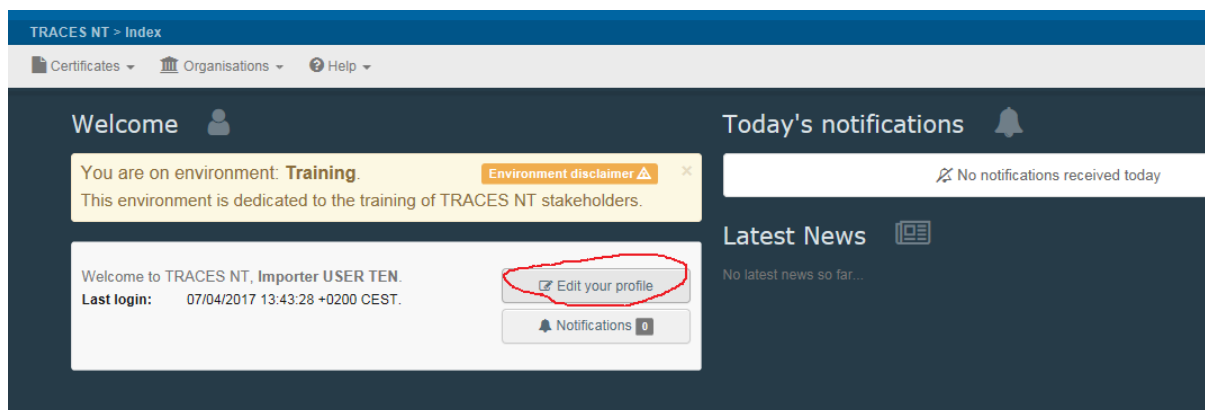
TRACES NT > Index

Certificates ▾ Organisations ▾ Help ▾

Welcome

You are on environment: **Training**. Environment disclaimer ⚠ ×

This environment is dedicated to the training of TRACES NT stakeholders.

Welcome to TRACES NT, **Importer USER TEN**.

**Last login:** 07/04/2017 13:43:28 +0200 CEST.

Edit your profile

Notifications 0

Today's notifications

No notifications received today

Latest News

No latest news so far...